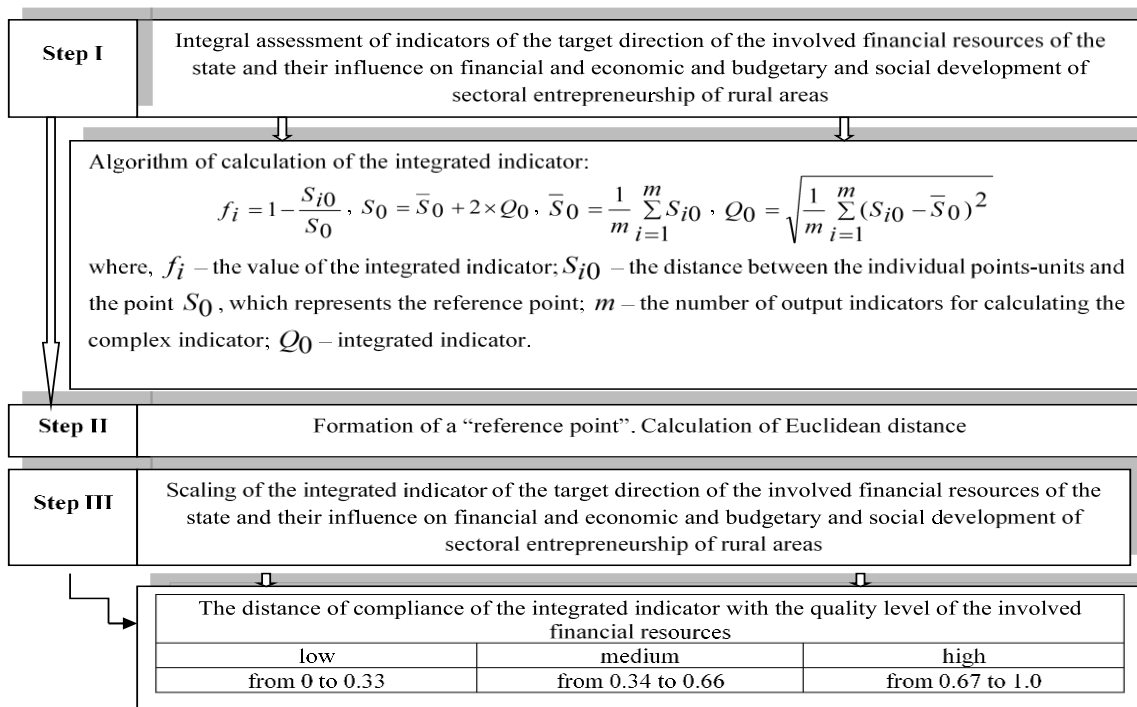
Step I

Integral assessment of indicators of the target direction of the involved financial resources of the state and their influence on financial and economic and budgetary and social development of sectoral entrepreneurship of rural areas

Algorithm of calculation of the integrated indicator:

$f_i = 1 - \frac{S_{i0}}{S_0}$, $S_0 = \bar{S}_0 + 2 \times Q_0$, $\bar{S}_0 = \frac{1}{m}\sum_{i=1}^{m} S_{i0}$, $Q_0 = \sqrt{\frac{1}{m}\sum_{i=1}^{m}(S_{i0} - \bar{S}_0)^2}$

where, $f_i$ – the value of the integrated indicator; $S_{i0}$ – the distance between the individual points-units and the point $S_0$, which represents the reference point; $m$ – the number of output indicators for calculating the complex indicator; $Q_0$ – integrated indicator.

Step II

Formation of a “reference point”. Calculation of Euclidean distance

Step III

Scaling of the integrated indicator of the target direction of the involved financial resources of the state and their influence on financial and economic and budgetary and social development of sectoral entrepreneurship of rural areas

| The distance of compliance of the integrated indicator with the quality level of the involved financial resources | | |
|---|---|---|
| low | medium | high |
| from 0 to 0.33 | from 0.34 to 0.66 | from 0.67 to 1.0 |